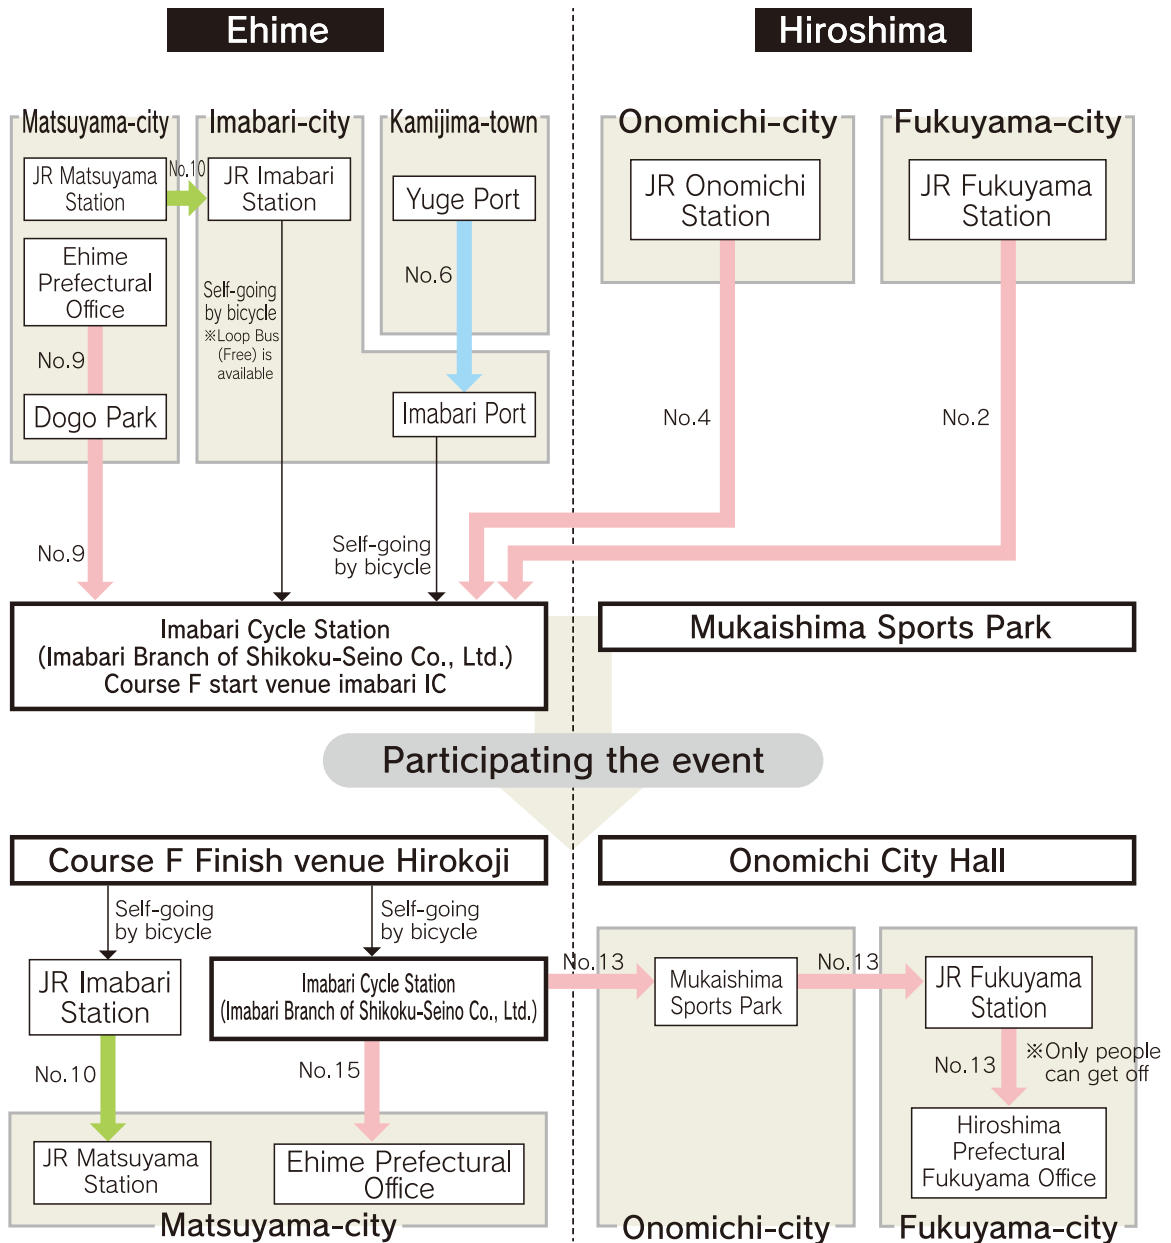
Ehime

Hiroshima

Matsuyama-city

JR Matsuyama Station

No.10

Ehime Prefectural Office

No.9

Dogo Park

Imabari-city

JR Imabari Station

Self-going by bicycle ※Loop Bus (Free) is available

Kamijima-town

Yuge Port

No.6

Imabari Port

Onomichi-city

JR Onomichi Station

No.4

Fukuyama-city

JR Fukuyama Station

No.2

No.9

Self-going by bicycle

Imabari Cycle Station (Imabari Branch of Shikoku-Seino Co., Ltd.) Course F start venue imabari IC

Mukaishima Sports Park

Participating the event

Course F Finish venue Hirokoji

Onomichi City Hall

Self-going by bicycle

Self-going by bicycle

JR Imabari Station

Imabari Cycle Station (Imabari Branch of Shikoku-Seino Co., Ltd.)

No.13

Mukaishima Sports Park

No.13

JR Fukuyama Station

No.10

No.15

No.13

※Only people can get off

JR Matsuyama Station

Ehime Prefectural Office

Hiroshima Prefectural Fukuyama Office

Matsuyama-city

Onomichi-city

Fukuyama-city